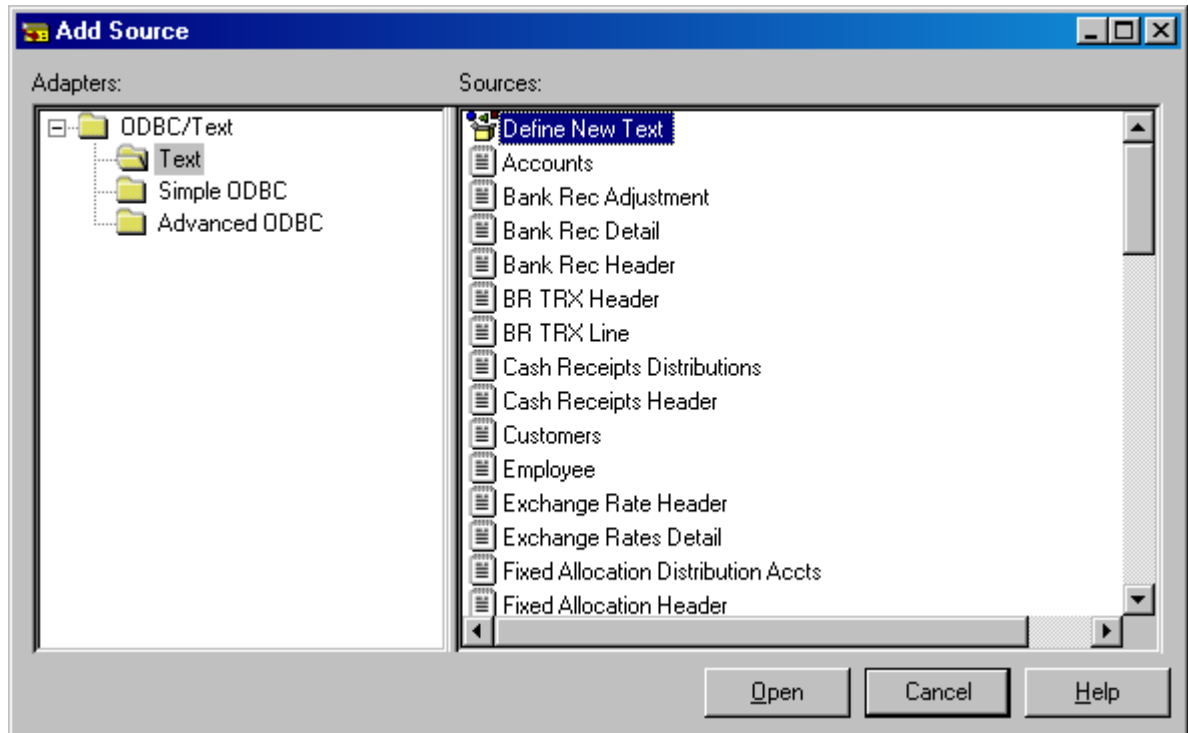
Add Source

Adapters:

ODBC/Text
Text
Simple ODBC
Advanced ODBC

Sources:

Define New Text
Accounts
Bank Rec Adjustment
Bank Rec Detail
Bank Rec Header
BR TRX Header
BR TRX Line
Cash Receipts Distributions
Cash Receipts Header
Customers
Employee
Exchange Rate Header
Exchange Rates Detail
Fixed Allocation Distribution Accts
Fixed Allocation Header

Open
Cancel
Help